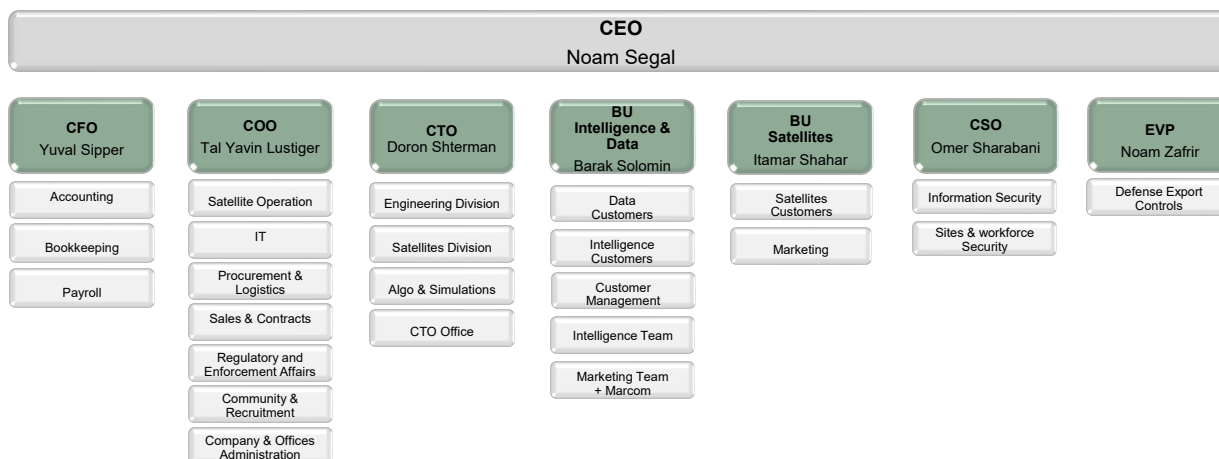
CEO
Noam Segal

CFO
Yuval Sipper

Accounting

Bookkeeping

Payroll

COO
Tal Yavin Lustiger

Satellite Operation

IT

Procurement & Logistics

Sales & Contracts

Regulatory and Enforcement Affairs

Community & Recruitment

Company & Offices Administration

CTO
Doron Shterman

Engineering Division

Satellites Division

Algo & Simulations

CTO Office

BU
Intelligence & Data
Barak Solomin

Data Customers

Intelligence Customers

Customer Management

Intelligence Team

Marketing Team + Marcom

BU
Satellites
Itamar Shahar

Satellites Customers

Marketing

CSO
Omer Sharabani

Information Security

Sites & workforce Security

EVP
Noam Zafrir

Defense Export Controls